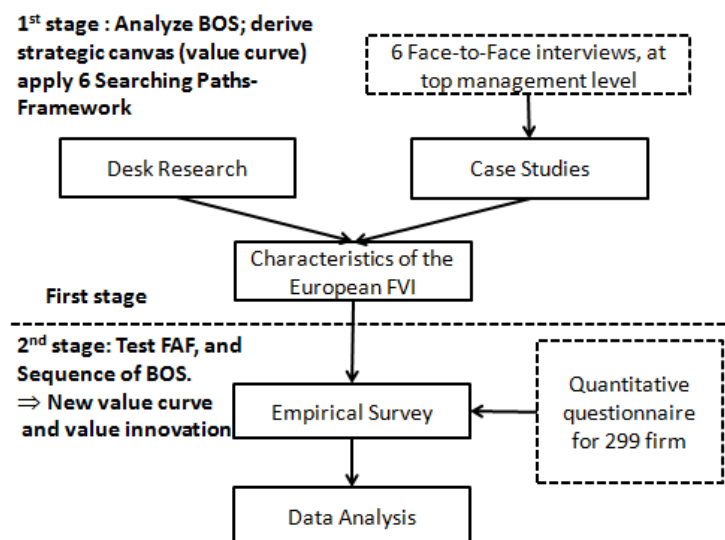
1$^{st}$ stage : Analyze BOS; derive strategic canvas (value curve) apply 6 Searching Paths-Framework

6 Face-to-Face interviews, at top management level

Desk Research

Case Studies

Characteristics of the European FVI

First stage

2$^{nd}$ stage: Test FAF, and Sequence of BOS.
$\Rightarrow$ New value curve and value innovation

Empirical Survey

Quantitative questionnaire for 299 firm

Data Analysis